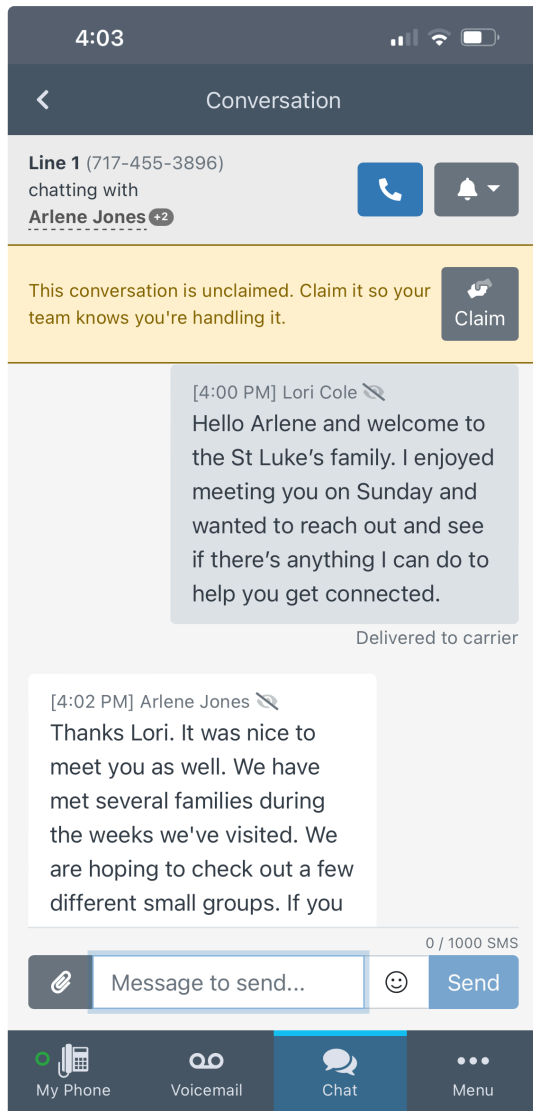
4:03

Conversation

Line 1 (717-455-3896) chatting with Arlene Jones +2

This conversation is unclaimed. Claim it so your team knows you're handling it.

Claim

[4:00 PM] Lori Cole
Hello Arlene and welcome to the St Luke's family. I enjoyed meeting you on Sunday and wanted to reach out and see if there's anything I can do to help you get connected.

Delivered to carrier

[4:02 PM] Arlene Jones
Thanks Lori. It was nice to meet you as well. We have met several families during the weeks we've visited. We are hoping to check out a few different small groups. If you

0 / 1000 SMS

Message to send...

Send

My Phone

Voicemail

Chat

Menu